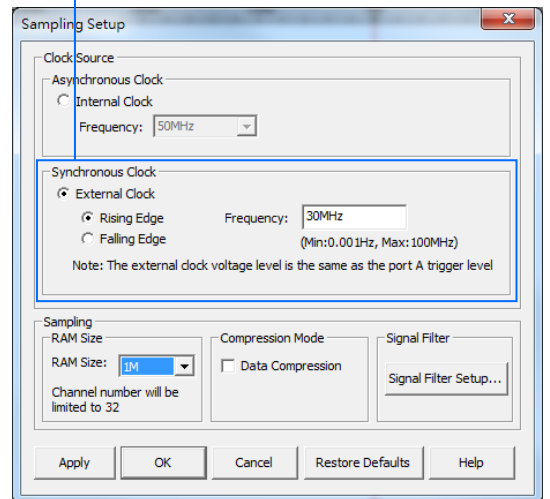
Sampling Setup

Clock Source

Asynchronous Clock

Internal Clock

Frequency: 50MHz

Synchronous Clock

External Clock

Rising Edge

Frequency: 30MHz

Falling Edge

(Min:0.001Hz, Max:100MHz)

Note: The external clock voltage level is the same as the port A trigger level

Sampling

RAM Size

RAM Size: 1M

Channel number will be limited to 32

Compression Mode

Data Compression

Signal Filter

Signal Filter Setup...

Apply

OK

Cancel

Restore Defaults

Help